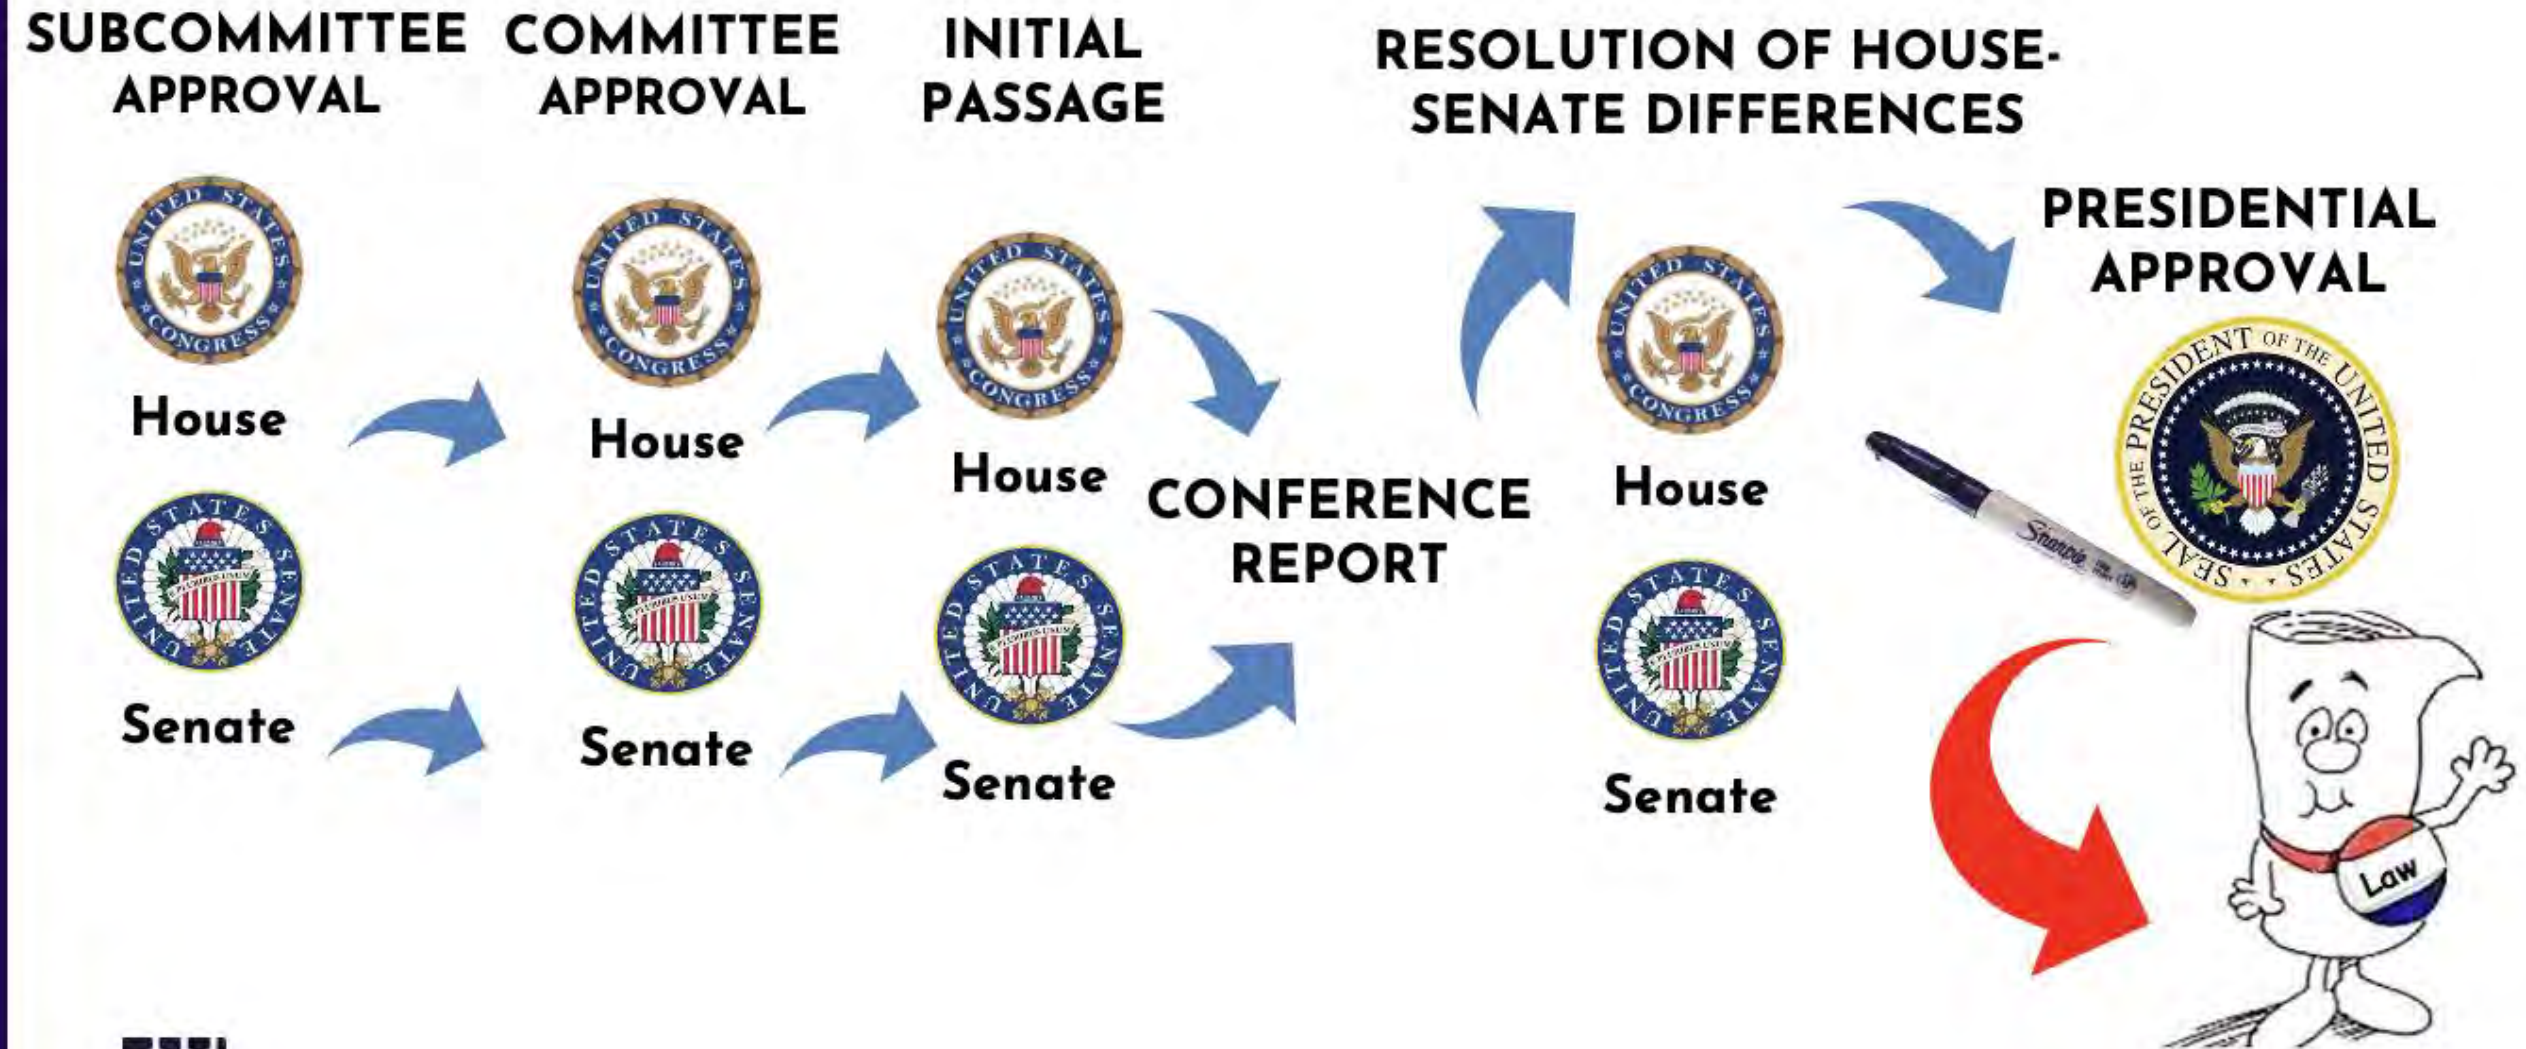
SUBCOMMITTEE APPROVAL

COMMITTEE APPROVAL

INITIAL PASSAGE

RESOLUTION OF HOUSE-SENATE DIFFERENCES

PRESIDENTIAL APPROVAL

UNITED STATES CONGRESS

House

UNITED STATES SENATE

Senate

UNITED STATES CONGRESS

House

UNITED STATES SENATE

Senate

UNITED STATES CONGRESS

House

UNITED STATES SENATE

Senate

CONFERENCE REPORT

UNITED STATES CONGRESS

House

UNITED STATES SENATE

Senate

SEAL OF THE PRESIDENT OF THE UNITED STATES

Sharpie

Law